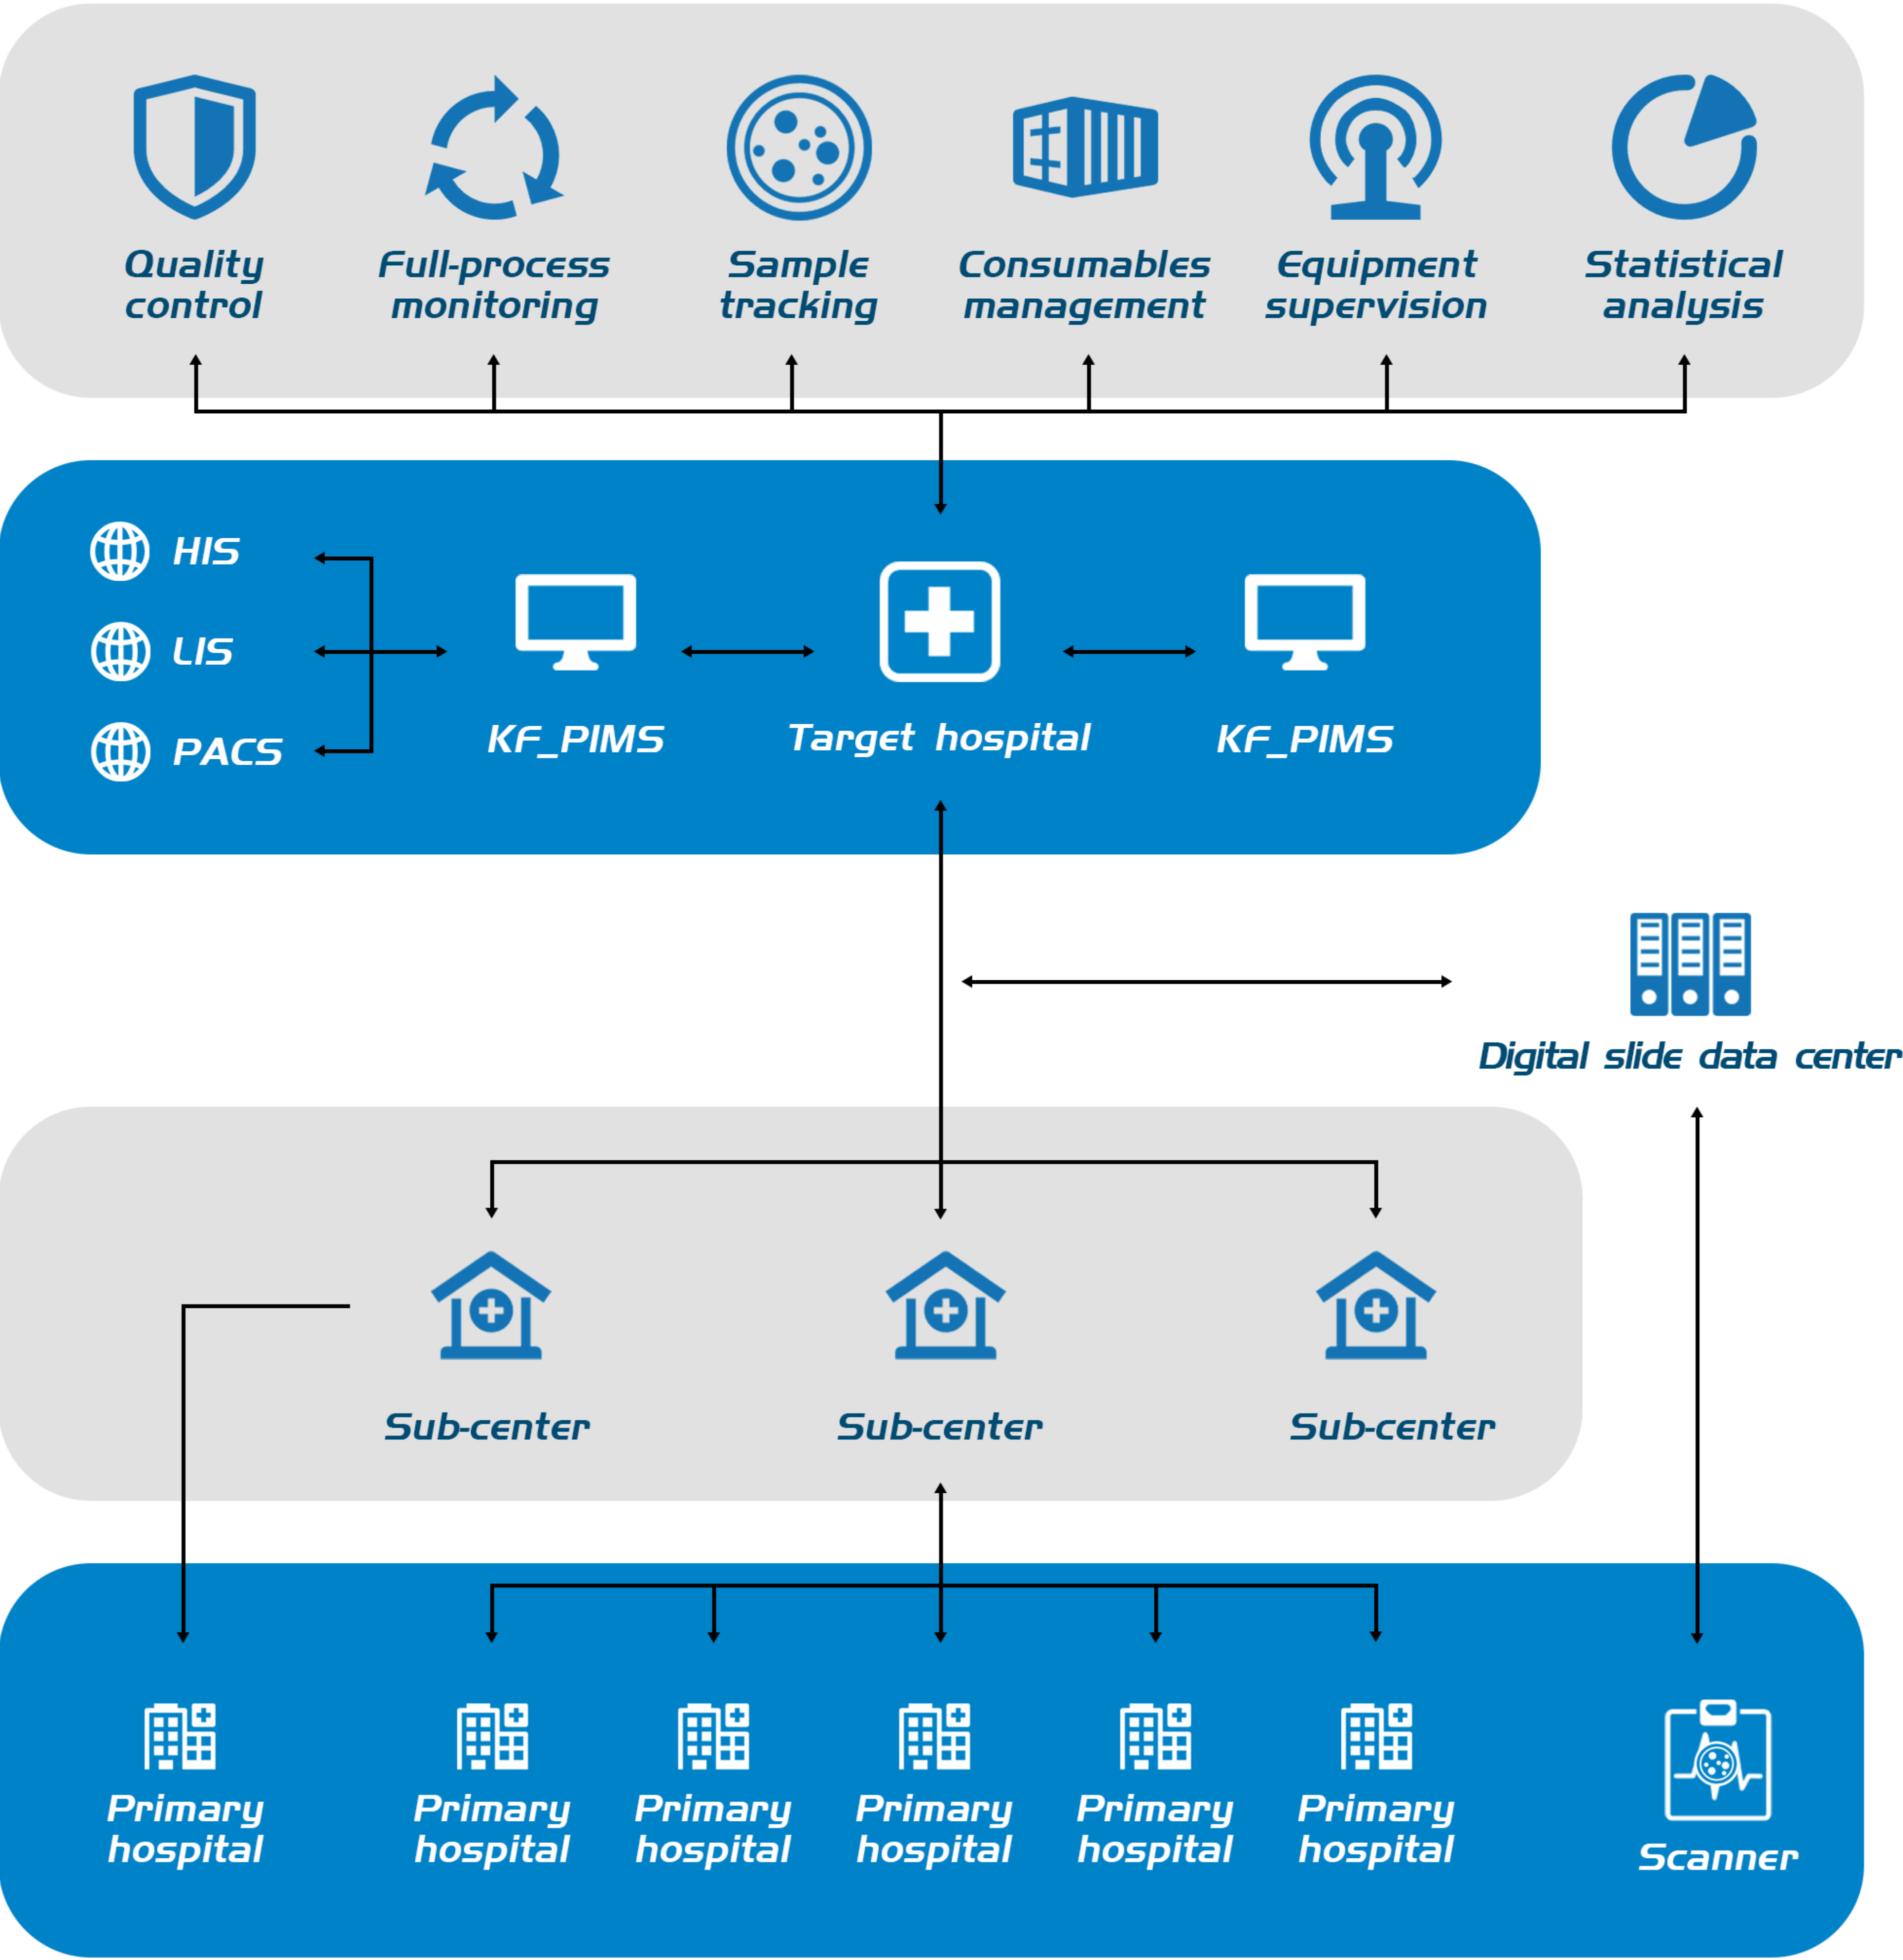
Quality control

Full-process monitoring

Sample tracking

Consumables management

Equipment supervision

Statistical analysis

HIS

LIS

PACS

KF_PIMS

Target hospital

KF_PIMS

Digital slide data center

Sub-center

Sub-center

Sub-center

Primary hospital

Primary hospital

Primary hospital

Primary hospital

Primary hospital

Primary hospital

Scanner